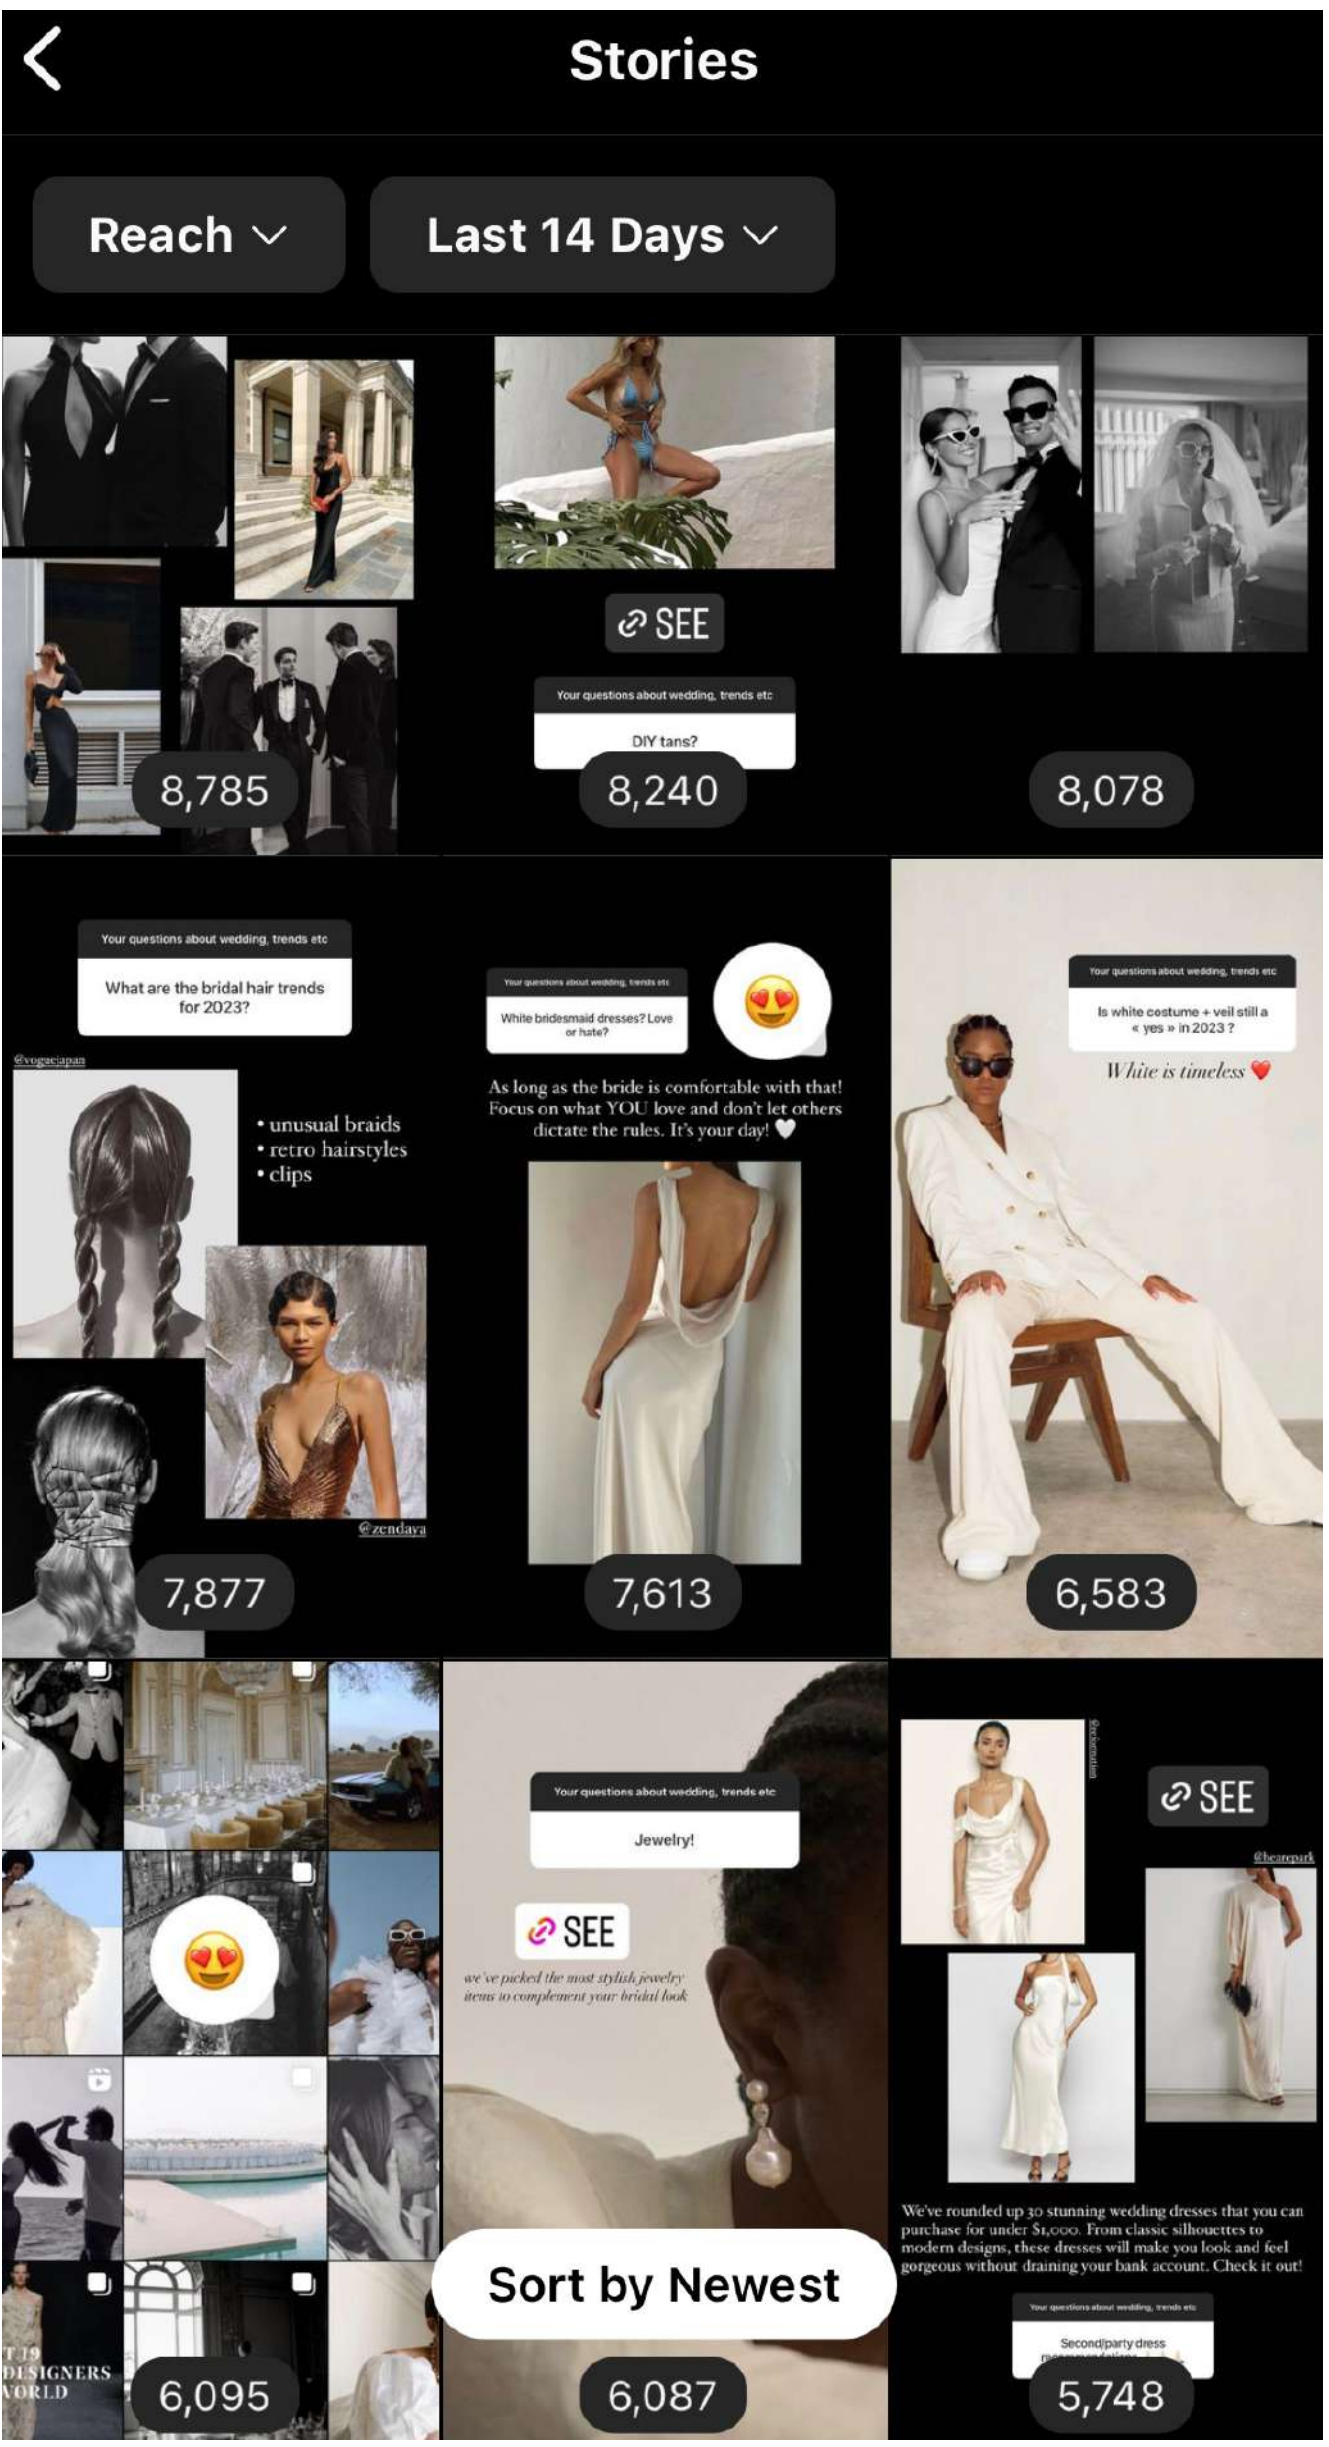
Stories

Reach

Last 14 Days

8,785

SEE

Your questions about wedding, trends etc

DIY tans?

8,240

8,078

Your questions about wedding, trends etc

What are the bridal hair trends for 2023?

@voguejapan

• unusual braids
• retro hairstyles
• clips

@zendaya

7,877

Your questions about wedding, trends etc

White bridesmaid dresses? Love or hate?

As long as the bride is comfortable with that! Focus on what YOU love and don't let others dictate the rules. It's your day!

7,613

Your questions about wedding, trends etc

Is white costume + veil still a « yes » in 2023 ?

White is timeless

6,583

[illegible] DESIGNERS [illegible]ORLD

6,095

Your questions about wedding, trends etc

Jewelry!

SEE

we've picked the most stylish jewelry items to complement your bridal look

Sort by Newest

6,087

SEE

@bearepark

We've rounded up 30 stunning wedding dresses that you can purchase for under $1,000. From classic silhouettes to modern designs, these dresses will make you look and feel gorgeous without draining your bank account. Check it out!

Your questions about wedding, trends etc

Second party dress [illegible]

5,748